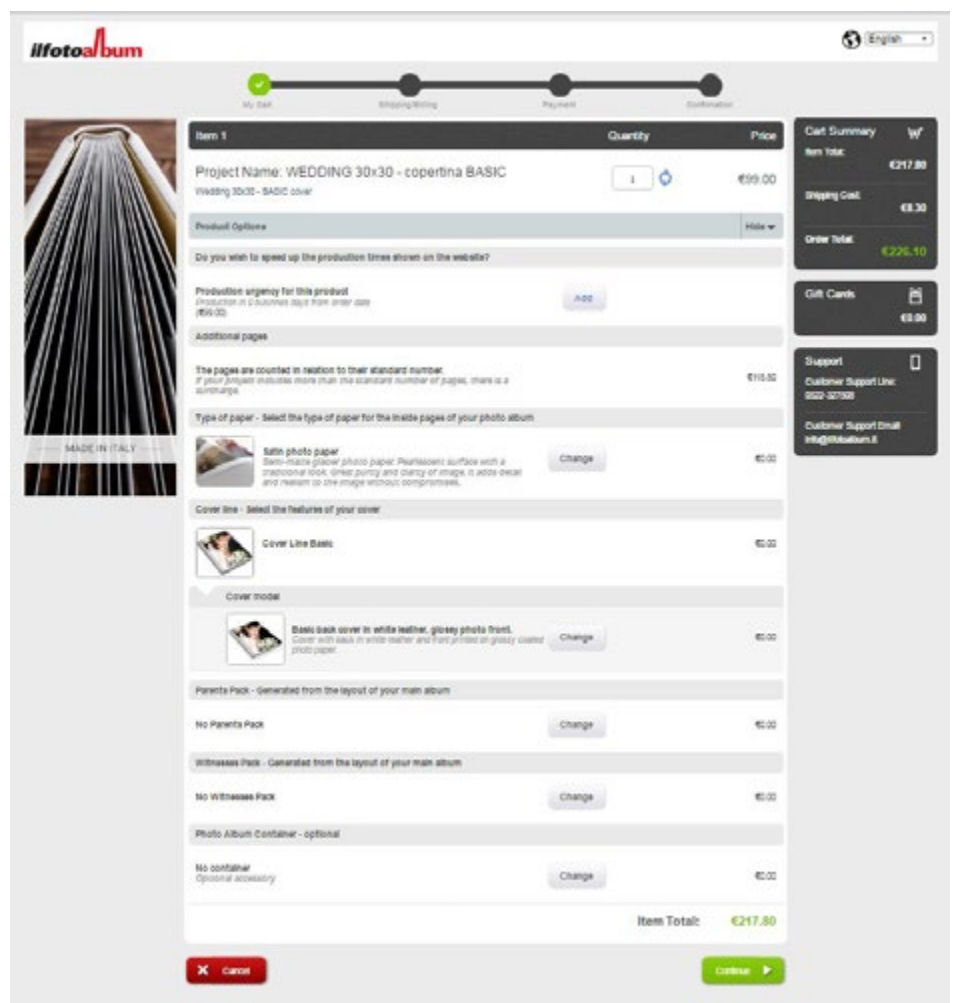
ilfotoalbum

English

My Cart
Shipping/Billing
Payment
Confirmation

MADE IN ITALY

Item 1 | Quantity | Price

Project Name: WEDDING 30x30 - copertina BASIC
Wedding 30x30 - BASIC cover
1
€99.00

Product Options
Hide

Do you wish to speed up the production times shown on the website?

Production urgency for this product
Production in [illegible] business days from order date (€9.00)
Add

Additional pages

The pages are counted in relation to their standard number.
If your project includes more than the standard number of pages, there is a surcharge.
€118.80

Type of paper - Select the type of paper for the inside pages of your photo album

Satin photo paper
Semi-matte glossy photo paper. Pearlescent surface with a traditional look, great purity and clarity of image, it adds detail and realism to the image without compromises.
Change
€0.00

Cover line - Select the features of your cover

Cover Line Basic
€0.00

Cover model

Basic back cover in white leather, glossy photo front.
Cover with back in white leather and front printed on glossy coated photo paper.
Change
€0.00

Parents Pack - Generated from the layout of your main album

No Parents Pack
Change
€0.00

Witnesses Pack - Generated from the layout of your main album

No Witnesses Pack
Change
€0.00

Photo Album Container - optional

No container
Optional accessory
Change
€0.00

Item Total: €217.80

Cancel
Continue

Cart Summary
Item Total:
€217.80
Shipping Cost:
€8.30
Order Total:
€226.10

Gift Cards
€0.00

Support
Customer Support Line:
0522-327508
Customer Support Email:
info@ilfotoalbum.it